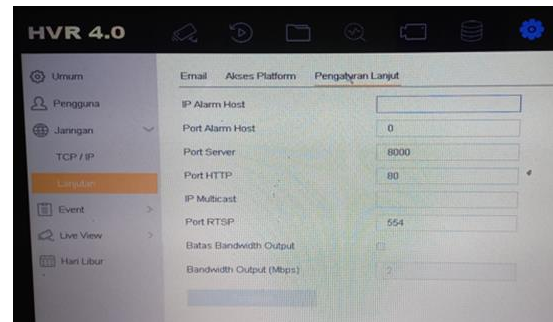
HVR 4.0

Umum
Pengguna
Jaringan
TCP / IP
Lanjutan
Event
Live View
Hari Libur

Email Akses Platform Pengaturan Lanjut

IP Alarm Host
Port Alarm Host 0
Port Server 8000
Port HTTP 80
IP Multicast
Port RTSP 554
Batas Bandwidth Output
Bandwidth Output (Mbps) 2